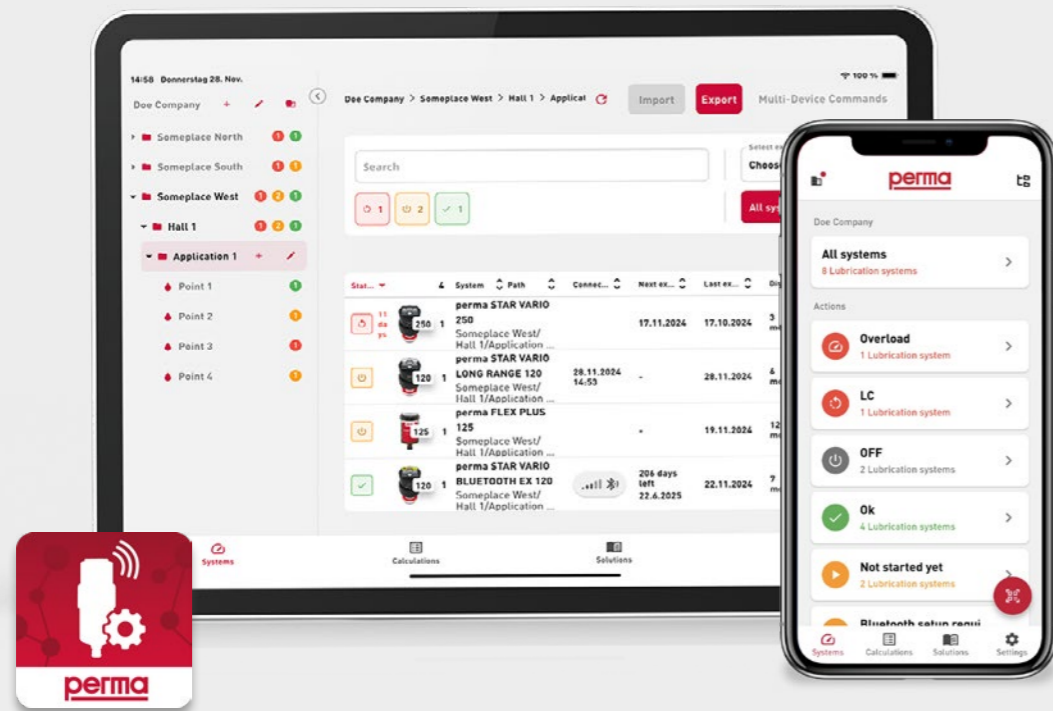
14:58 Donnerstag 28. Nov.

100 %

Doe Company

Someplace North 1 1

Someplace South 1 1

Someplace West 1 2 1

Hall 1 1 2 1

Application 1

Point 1 1

Point 2 1

Point 3 1

Point 4 1

Doe Company > Someplace West > Hall 1 > Applicat

Import

Export

Multi-Device Commands

Search

Select ex

Choose

1 2 1

All sy

| Stat... | 4 | System | Path | Connec... | Next ex... | Last ex... | Di |
|---|---|---|---|---|---|---|---|
| 11 da ys | 250 1 | perma STAR VARIO 250 Someplace West/ Hall 1/Application ... | | | 17.11.2024 | 17.10.2024 | 3 m |
| | 120 1 | perma STAR VARIO LONG RANGE 120 Someplace West/ Hall 1/Application ... | | 28.11.2024 14:53 | - | 28.11.2024 | 6 m |
| | 125 1 | perma FLEX PLUS 125 Someplace West/ Hall 1/Application ... | | | - | 19.11.2024 | 12 m |
| | 120 1 | perma STAR VARIO BLUETOOTH EX 120 Someplace West/ Hall 1/Application ... | | | 206 days left 22.6.2025 | 22.11.2024 | 7 m |

Systems

Calculations

Solutions

perma

Doe Company

All systems
8 Lubrication systems

Actions

Overload
1 Lubrication system

LC
1 Lubrication system

OFF
2 Lubrication systems

Ok
4 Lubrication systems

Not started yet
2 Lubrication systems

Bluetooth setup requi

Systems

Calculations

Solutions

Settings

perma